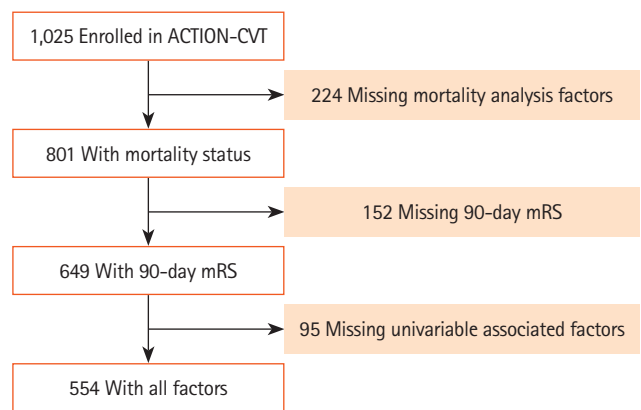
1,025 Enrolled in ACTION-CVT

224 Missing mortality analysis factors

801 With mortality status

152 Missing 90-day mRS

649 With 90-day mRS

95 Missing univariable associated factors

554 With all factors